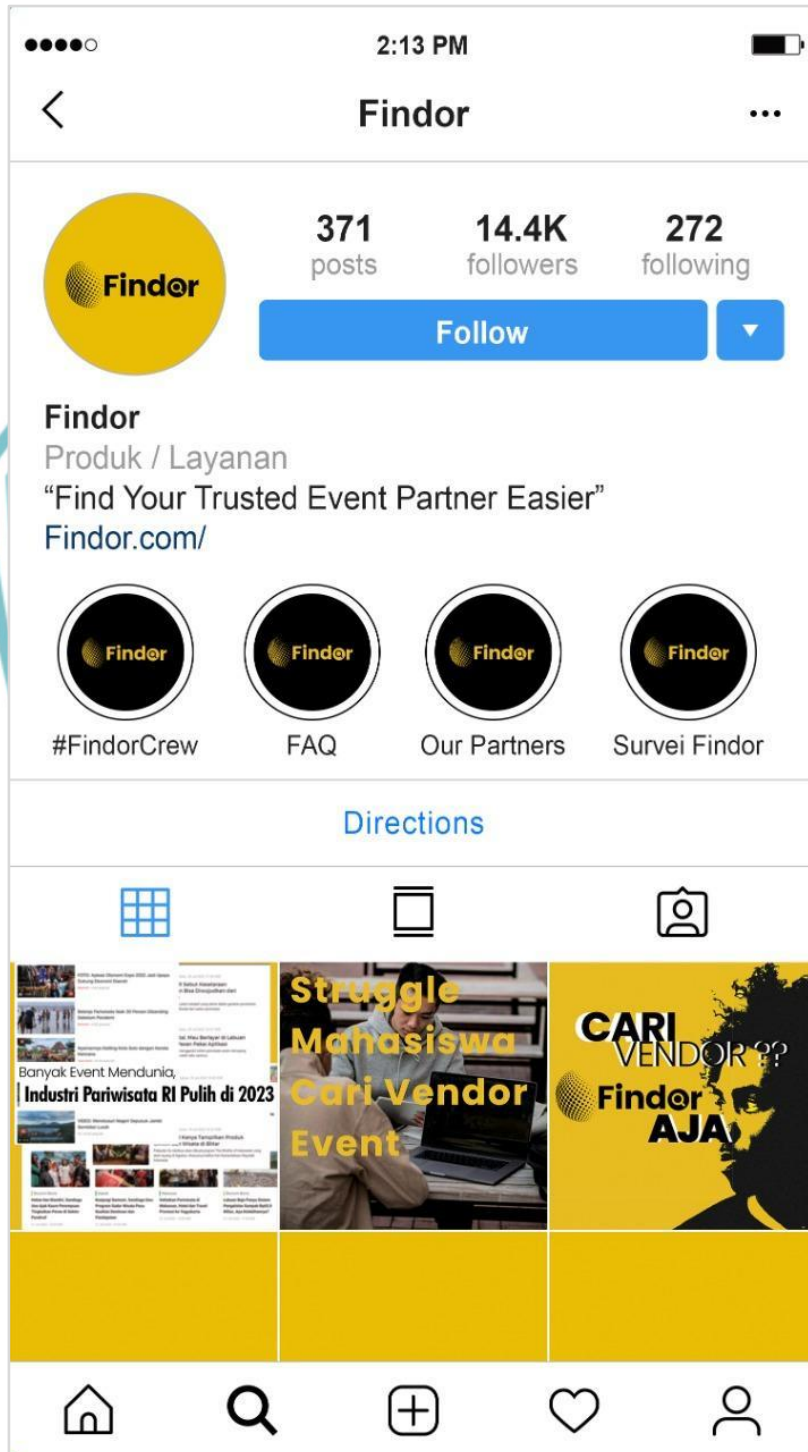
2:13 PM

Findor

...

Findor

371
posts

14.4K
followers

272
following

Follow

Findor
Produk / Layanan
“Find Your Trusted Event Partner Easier”
Findor.com/

Findor
#FindorCrew

Findor
FAQ

Findor
Our Partners

Findor
Survei Findor

Directions

Banyak Event Mendunia,
Industri Pariwisata RI Pulih di 2023

Struggle Mahasiswa Cari Vendor Event

CARI VENDOR ??
Findor AJA